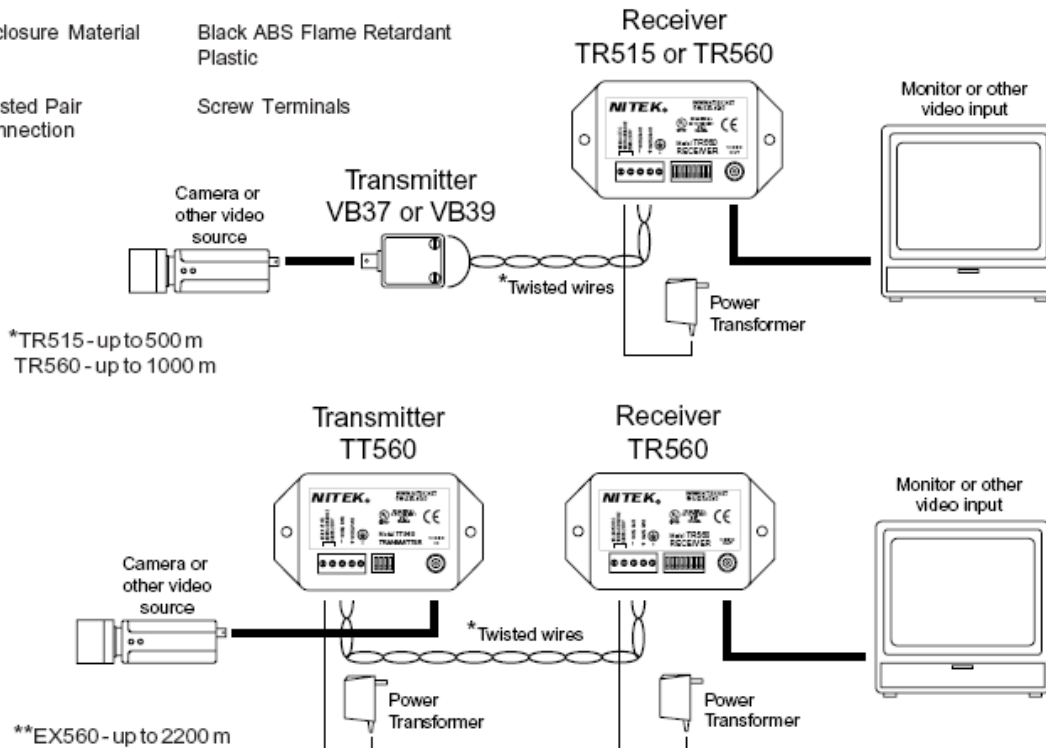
closure Material

Black ABS Flame Retardant Plastic

sted Pair nnection

Screw Terminals

Receiver
TR515 or TR560

NITEK

CE

Monitor or other video input

Camera or other video source

Transmitter
VB37 or VB39

*Twisted wires

Power Transformer

*TR515 - up to 500 m
TR560 - up to 1000 m

Transmitter
TT560

Receiver
TR560

NITEK

CE

NITEK

CE

Monitor or other video input

Camera or other video source

*Twisted wires

Power Transformer

Power Transformer

**EX560 - up to 2200 m